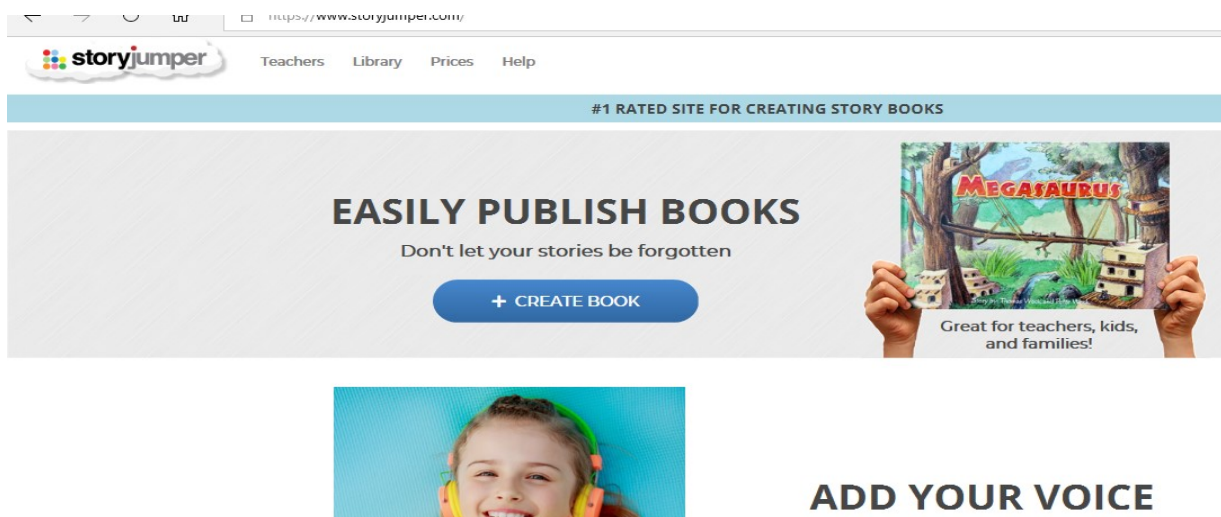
https://www.storyjumper.com/

storyjumper

Teachers Library Prices Help

#1 RATED SITE FOR CREATING STORY BOOKS

EASILY PUBLISH BOOKS

Don't let your stories be forgotten

+ CREATE BOOK

MEGASAURUS

Story by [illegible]

Great for teachers, kids, and families!

ADD YOUR VOICE